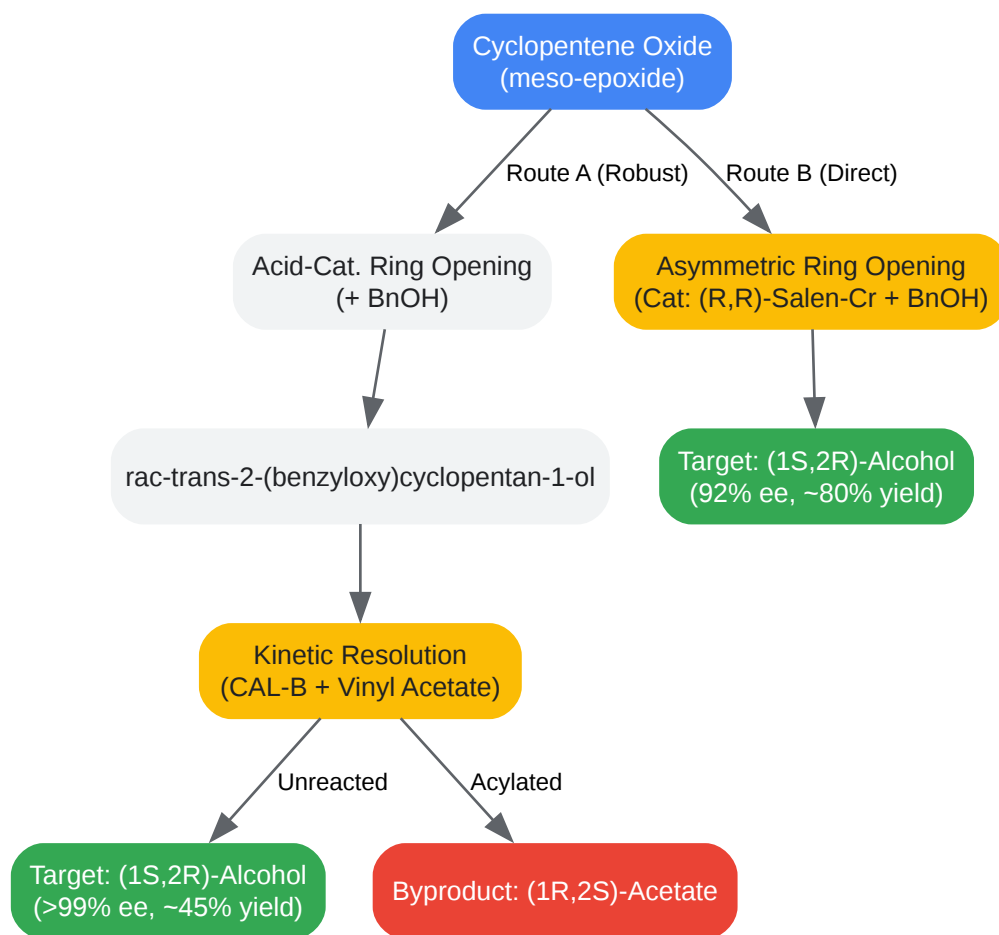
Cyclopentene Oxide
(meso-epoxide)

Route A (Robust)

Route B (Direct)

Acid-Cat. Ring Opening
(+ BnOH)

Asymmetric Ring Opening
(Cat: (R,R)-Salen-Cr + BnOH)

rac-trans-2-(benzyloxy)cyclopentan-1-ol

Target: (1S,2R)-Alcohol
(92% ee, ~80% yield)

Kinetic Resolution
(CAL-B + Vinyl Acetate)

Unreacted

Acylated

Target: (1S,2R)-Alcohol
(>99% ee, ~45% yield)

Byproduct: (1R,2S)-Acetate